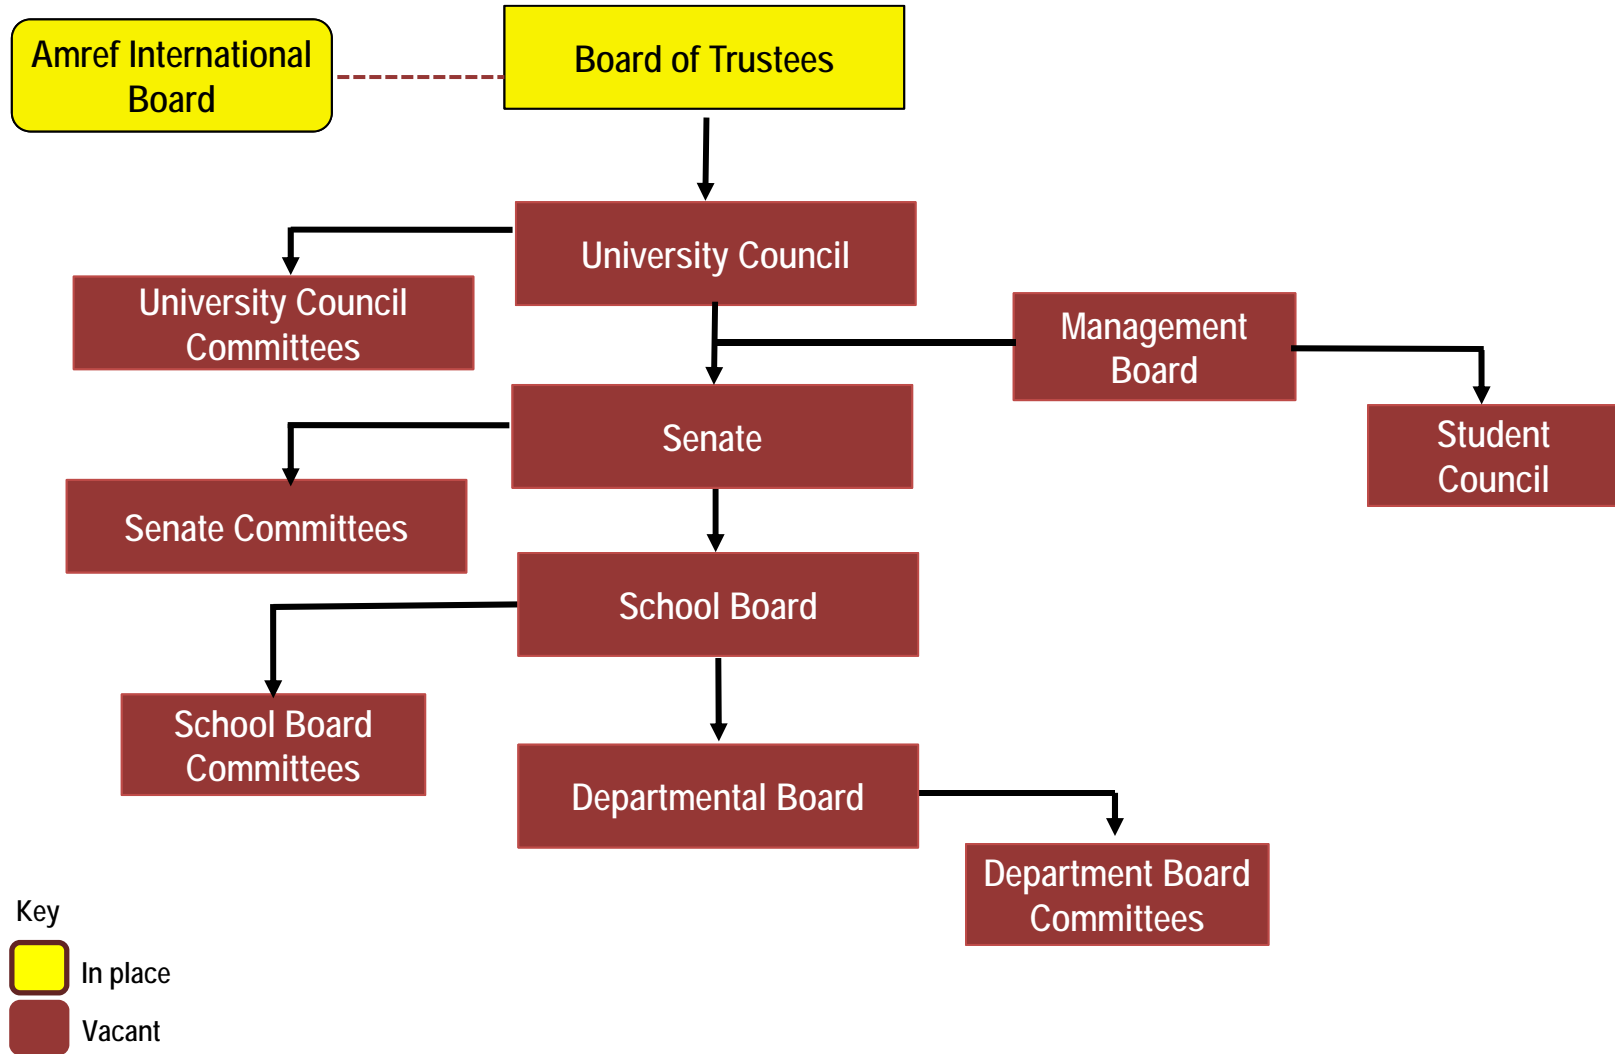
Amref International Board

Board of Trustees

University Council

University Council Committees

Management Board

Student Council

Senate

Senate Committees

School Board

School Board Committees

Departmental Board

Department Board Committees

Key

In place

Vacant